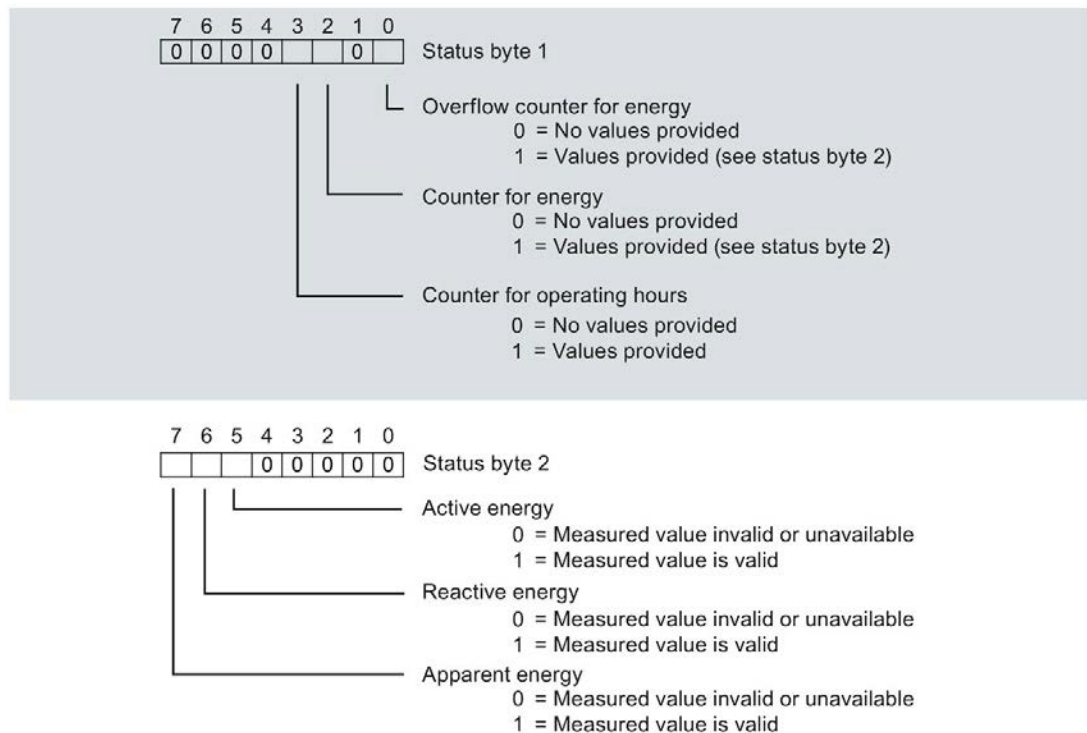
7 6 5 4 3 2 1 0

| 0 | 0 | 0 | 0 |  |  | 0 |  |
|---|---|---|---|---|---|---|---|

Status byte 1

Overflow counter for energy
0 = No values provided
1 = Values provided (see status byte 2)

Counter for energy
0 = No values provided
1 = Values provided (see status byte 2)

Counter for operating hours
0 = No values provided
1 = Values provided

7 6 5 4 3 2 1 0

|  |  |  | 0 | 0 | 0 | 0 | 0 |
|---|---|---|---|---|---|---|---|

Status byte 2

Active energy
0 = Measured value invalid or unavailable
1 = Measured value is valid

Reactive energy
0 = Measured value invalid or unavailable
1 = Measured value is valid

Apparent energy
0 = Measured value invalid or unavailable
1 = Measured value is valid